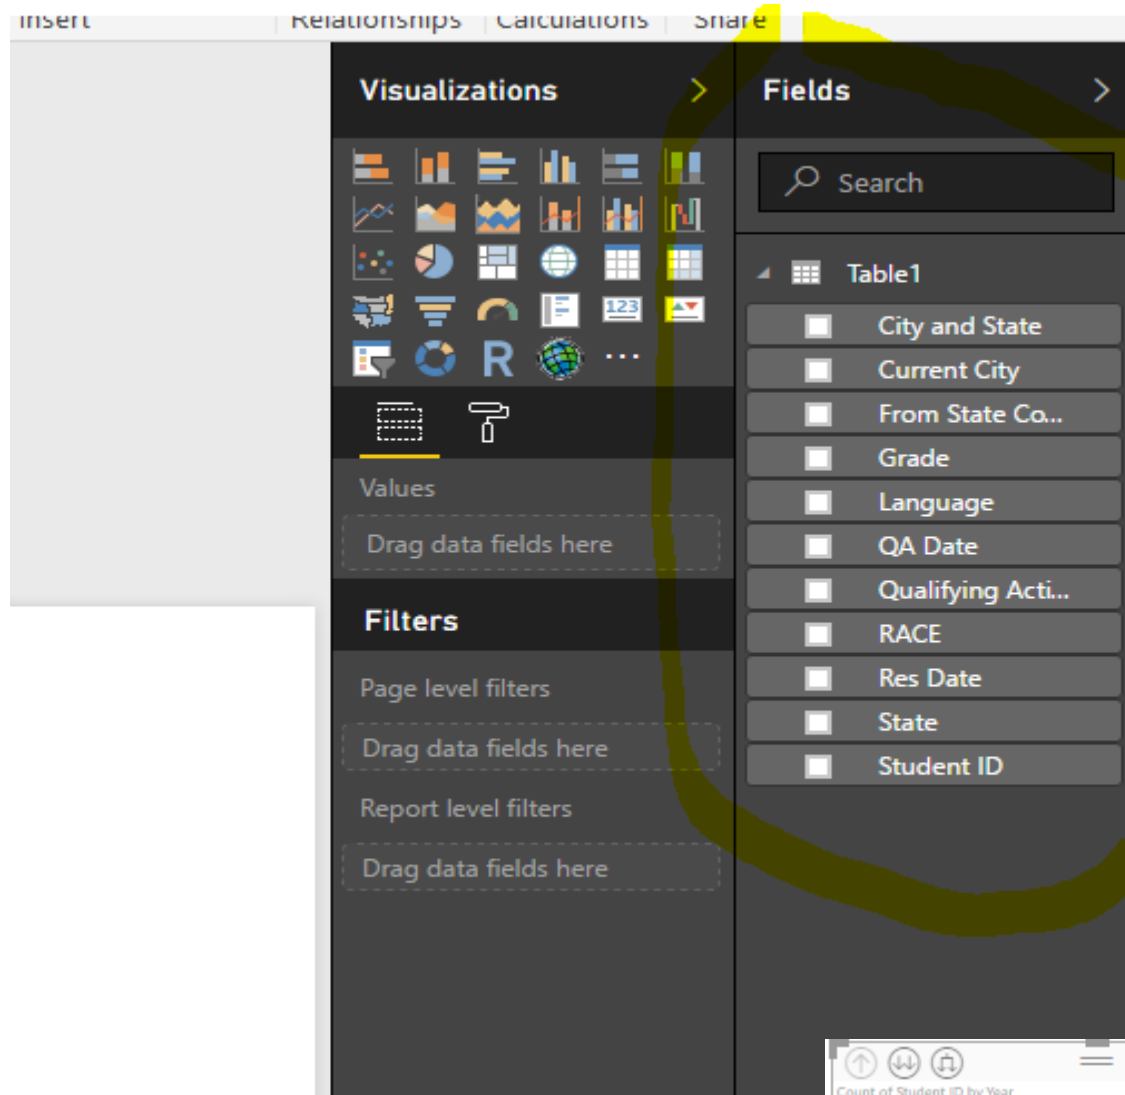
Insert | Relationships | Calculations | Share

Visualizations >

Fields >

Search

Table1

City and State

Current City

From State Co...

Grade

Language

QA Date

Qualifying Acti...

RACE

Res Date

State

Student ID

R ...

123

Values

Drag data fields here

Filters

Page level filters

Drag data fields here

Report level filters

Drag data fields here

Count of Student ID by Year